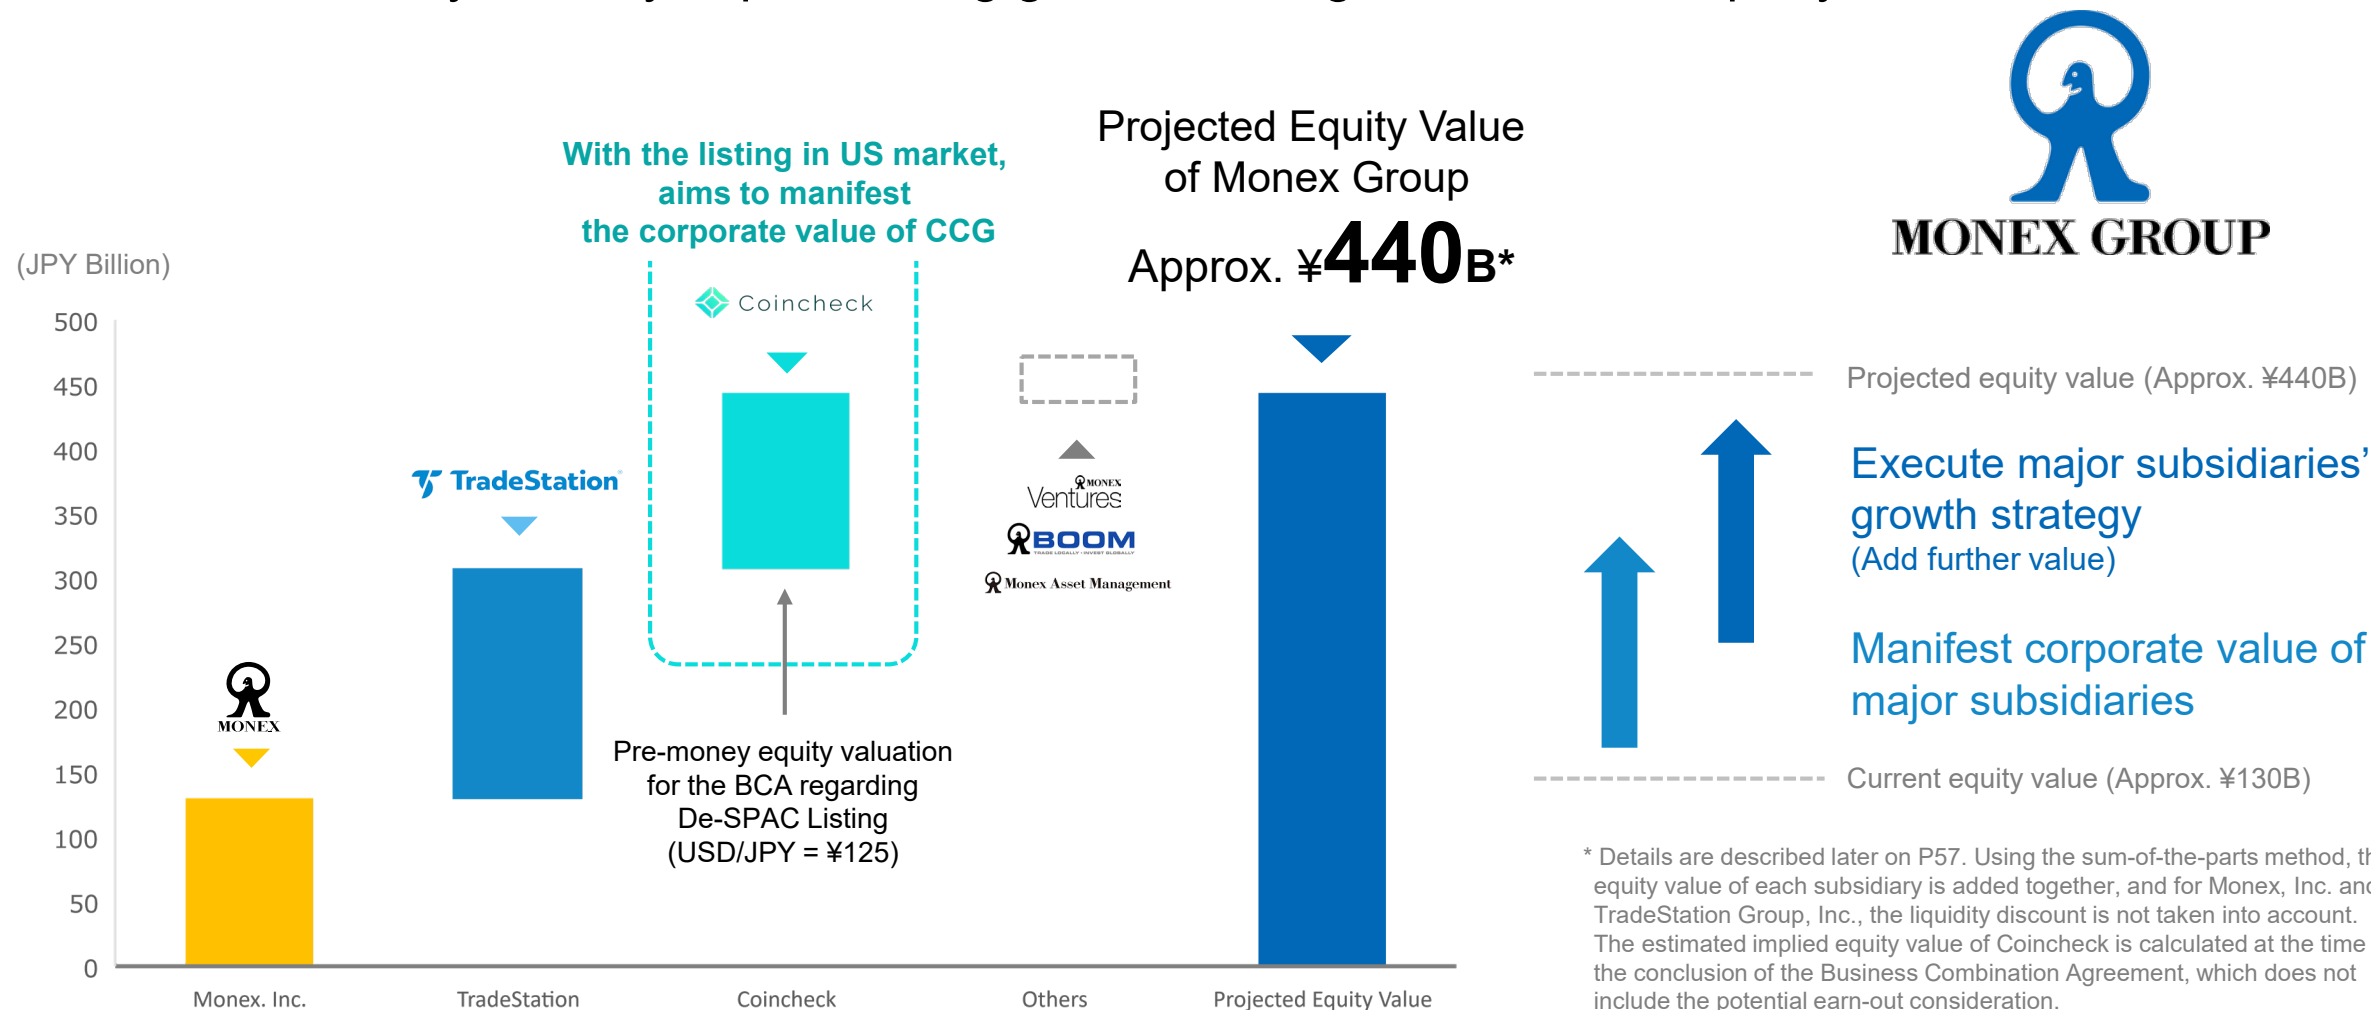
With the listing in US market, aims to manifest the corporate value of CCG

Projected Equity Value of Monex Group

Approx. ¥440B*

MONEX GROUP

(JPY Billion)

500
450
400
350
300
250
200
150
100
50
0

Coincheck

TradeStation

MONEX

MONEX Ventures

BOOM TRADE LOCALLY · INVEST GLOBALLY

Monex Asset Management

Pre-money equity valuation for the BCA regarding De-SPAC Listing (USD/JPY = ¥125)

Monex, Inc. | TradeStation | Coincheck | Others | Projected Equity Value

Projected equity value (Approx. ¥440B)

Execute major subsidiaries' growth strategy
(Add further value)

Manifest corporate value of major subsidiaries

Current equity value (Approx. ¥130B)

* Details are described later on P57. Using the sum-of-the-parts method, th equity value of each subsidiary is added together, and for Monex, Inc. and TradeStation Group, Inc., the liquidity discount is not taken into account. The estimated implied equity value of Coincheck is calculated at the time the conclusion of the Business Combination Agreement, which does not include the potential earn-out consideration.